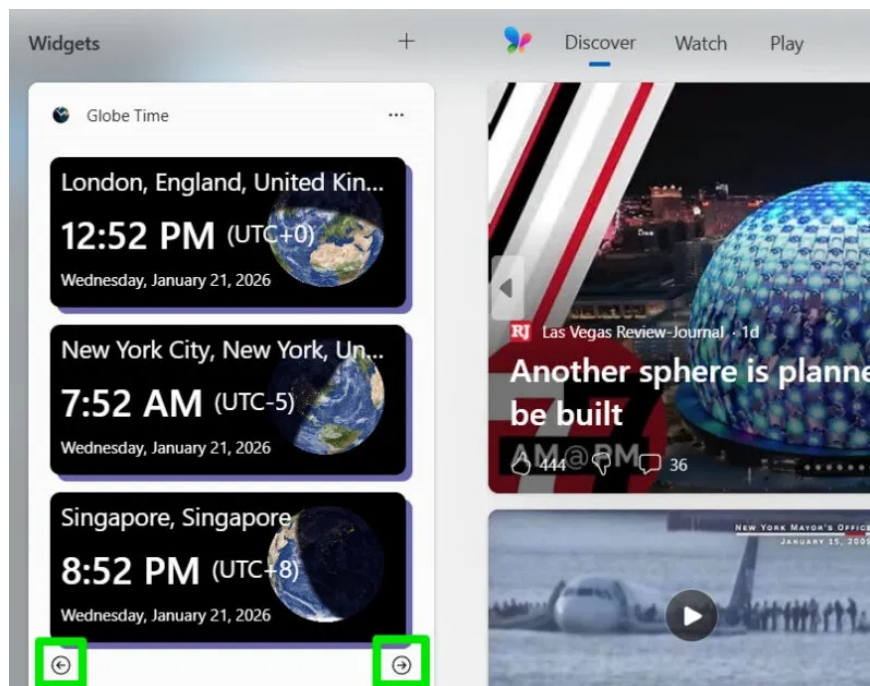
Widgets +

Discover Watch Play

Globe Time ···

London, England, United Kin...
12:52 PM (UTC+0)
Wednesday, January 21, 2026

New York City, New York, Un...
7:52 AM (UTC-5)
Wednesday, January 21, 2026

Singapore, Singapore
8:52 PM (UTC+8)
Wednesday, January 21, 2026

RJ Las Vegas Review-Journal · 1d
Another sphere is planne be built
AM@PM
444 36

NEW YORK MAYOR'S OFFICE
JANUARY 15, 2009